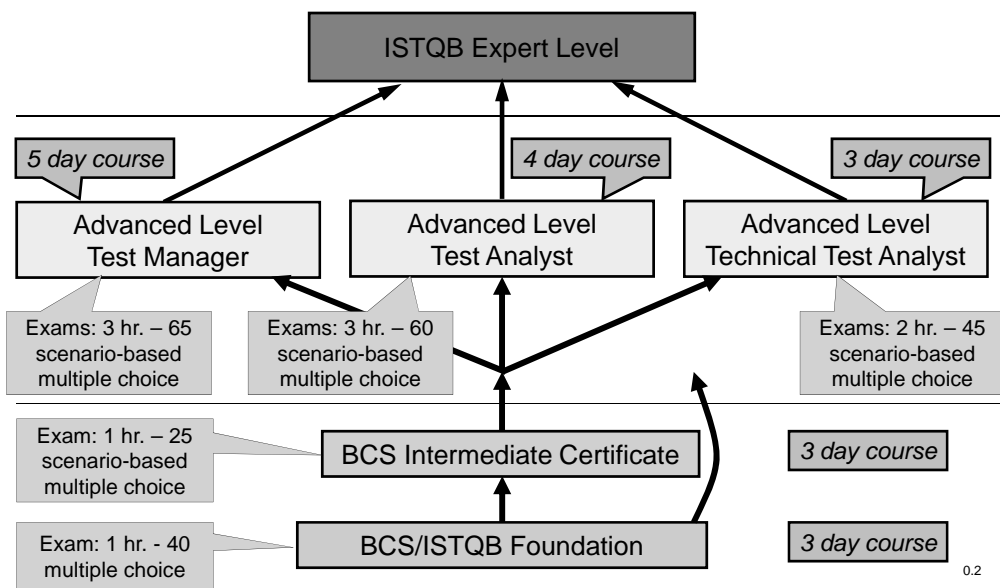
ISTQB Expert Level

5 day course

4 day course

3 day course

Advanced Level Test Manager

Advanced Level Test Analyst

Advanced Level Technical Test Analyst

Exams: 3 hr. – 65 scenario-based multiple choice

Exams: 3 hr. – 60 scenario-based multiple choice

Exams: 2 hr. – 45 scenario-based multiple choice

Exam: 1 hr. – 25 scenario-based multiple choice

BCS Intermediate Certificate

3 day course

Exam: 1 hr. - 40 multiple choice

BCS/ISTQB Foundation

3 day course

0.2